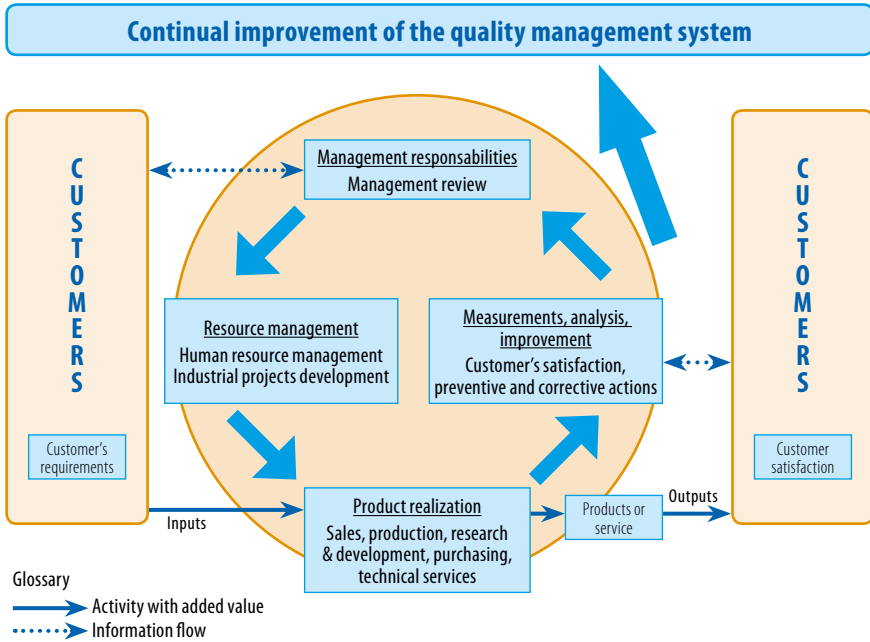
Continual improvement of the quality management system

CUSTOMERS

Customer's requirements

Management responsabilities
Management review

Resource management
Human resource management
Industrial projects development

Measurements, analysis, improvement
Customer's satisfaction, preventive and corrective actions

Product realization
Sales, production, research & development, purchasing, technical services

Inputs

Products or service

Outputs

CUSTOMERS

Customer satisfaction

Glossary
Activity with added value
Information flow